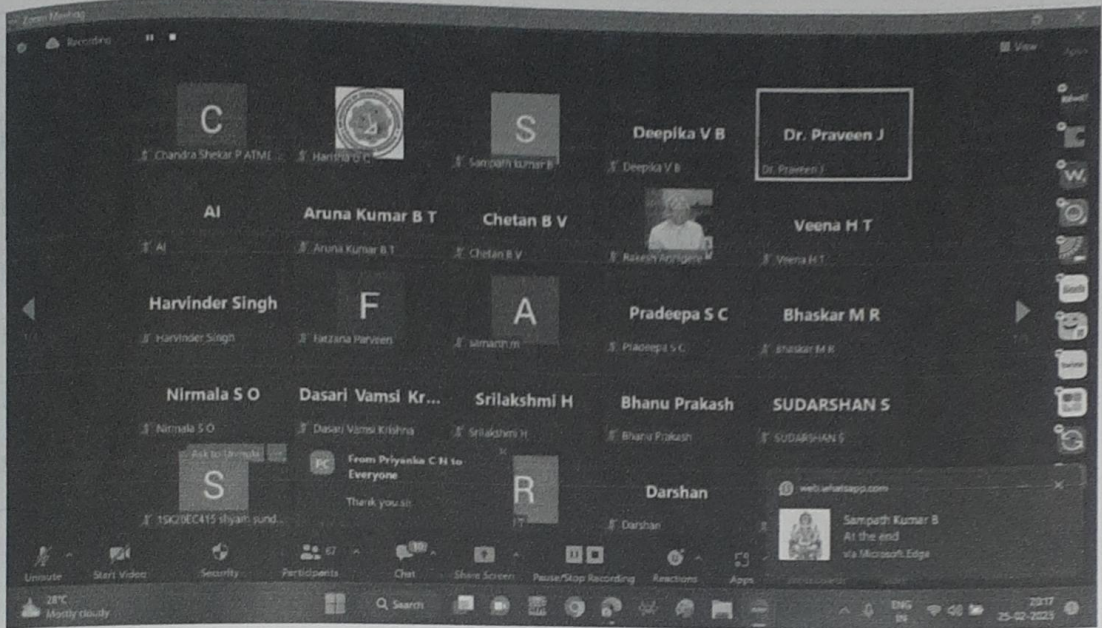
Zoom Meeting

Recording

View

C
Chandra Shekar P ATME

Harsha G C

S
Sampath kumar B

Deepika V B
Deepika V B

Dr. Praveen J
Dr. Praveen J

AI
AI

Aruna Kumar B T
Aruna Kumar B T

Chetan B V
Chetan B V

Rakesh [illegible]

Veena H T
Veena H T

Harvinder Singh
Harvinder Singh

F
Farzana Parveen

A
samarth m

Pradeepa S C
Pradeepa S C

Bhaskar M R
Bhaskar M R

Nirmala S O
Nirmala S O

Dasari Vamsi Kr...
Dasari Vamsi Krishna

Srilakshmi H
Srilakshmi H

Bhanu Prakash
Bhanu Prakash

SUDARSHAN S
SUDARSHAN S

Ask to Unmute

S
1SK20EC415 shyam sund...

PC From Priyanka C N to Everyone
Thank you sir

R

Darshan
Darshan

web.whatsapp.com
Sampath Kumar B
At the end
via Microsoft Edge

Unmute Start Video Security Participants 67 Chat Share Screen Pause/Stop Recording Reactions Apps

28°C
Mostly cloudy

Search

ENG IN

20:17
25-02-2023